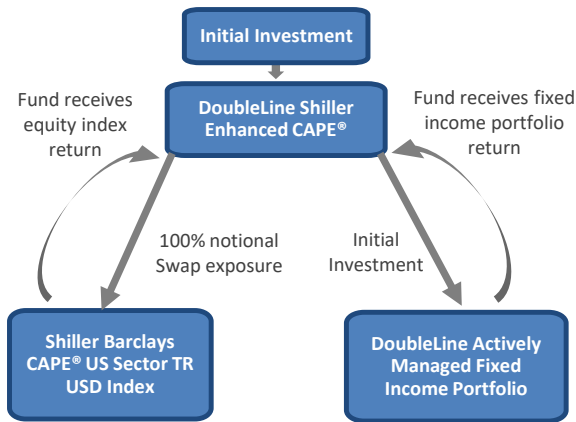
Initial Investment

DoubleLine Shiller Enhanced CAPE®

Fund receives equity index return

Fund receives fixed income portfolio return

100% notional Swap exposure

Initial Investment

Shiller Barclays CAPE® US Sector TR USD Index

DoubleLine Actively Managed Fixed Income Portfolio